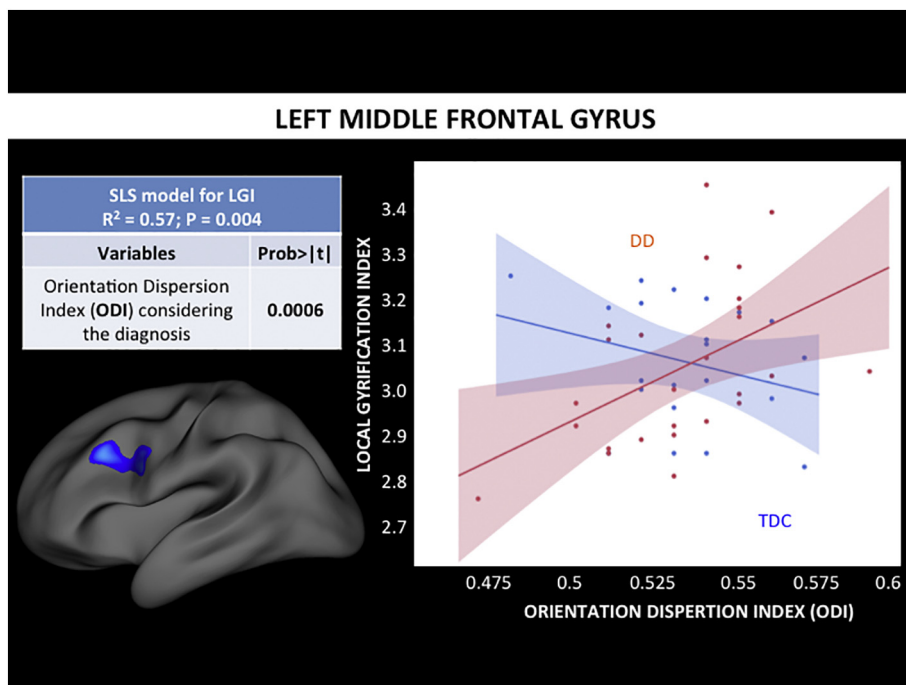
LEFT MIDDLE FRONTAL GYRUS

| SLS model for LGI<br>$R^2$ = 0.57; P = 0.004 | |
|---|---|
| Variables | Prob>\|t\| |
| Orientation Dispersion Index (ODI) considering the diagnosis | 0.0006 |

LOCAL GYRIFICATION INDEX

3.4
3.3
3.2
3.1
3.0
2.9
2.8
2.7

DD

TDC

0.475 0.5 0.525 0.55 0.575 0.6

ORIENTATION DISPERTION INDEX (ODI)